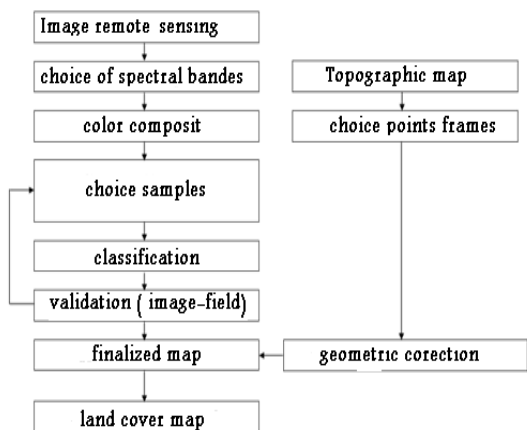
Image remote sensing

choice of spectral bandes

color composit

choice samples

classification

validation ( image-field)

finalized map

land cover map

Topographic map

choice points frames

geometric corection